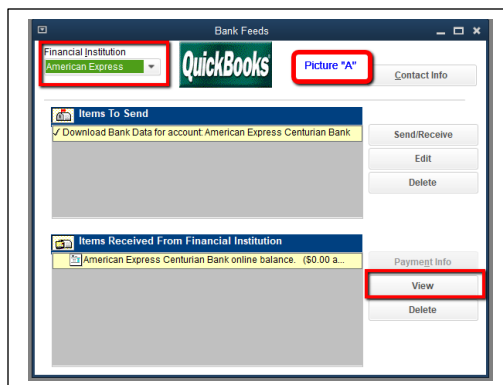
Bank Feeds

Financial Institution
American Express

QuickBooks

Picture "A"

Contact Info

Items To Send

✓ Download Bank Data for account: American Express Centurian Bank

Send/Receive
Edit
Delete

Items Received From Financial Institution

American Express Centurian Bank online balance. ($0.00 a...

Payment Info
View
Delete